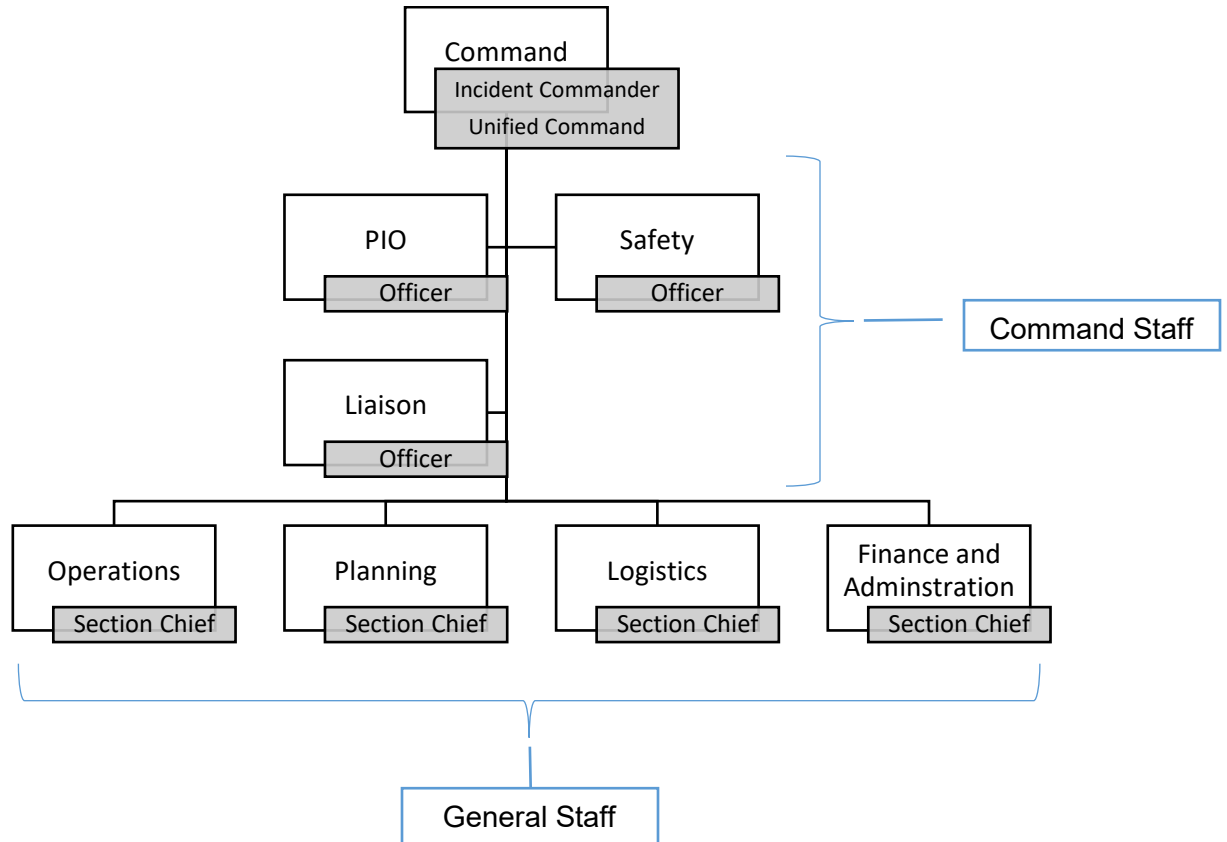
Command
Incident Commander
Unified Command

PIO
Officer

Safety
Officer

Liaison
Officer

Command Staff

Operations
Section Chief

Planning
Section Chief

Logistics
Section Chief

Finance and Adminstration
Section Chief

General Staff